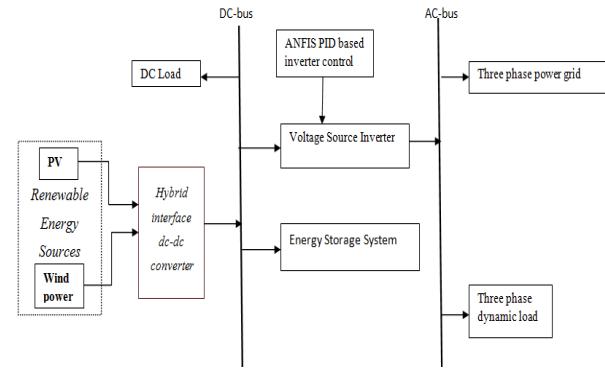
DC-bus

AC-bus

ANFIS PID based inverter control

DC Load

Three phase power grid

Voltage Source Inverter

PV

Renewable Energy Sources

Wind power

Hybrid interface dc-dc converter

Energy Storage System

Three phase dynamic load